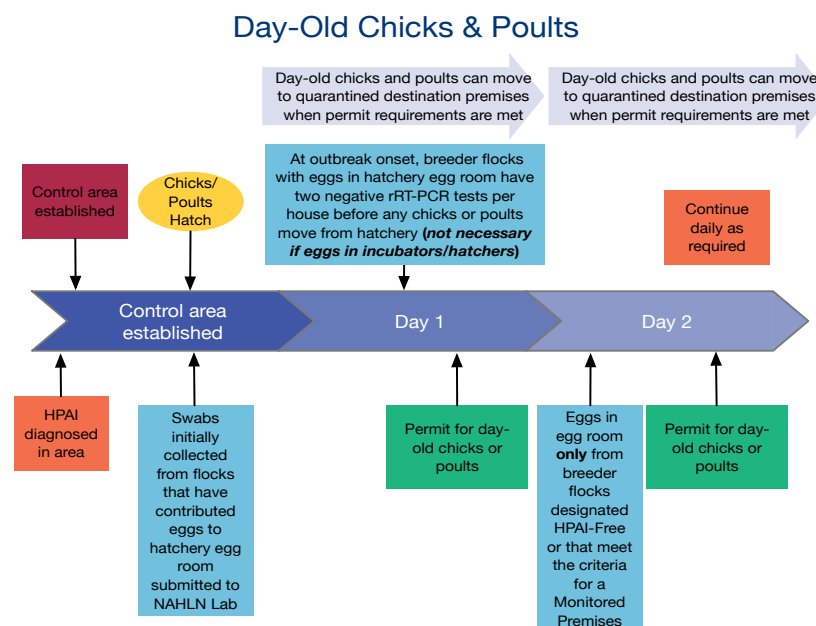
Day-Old Chicks & Poults

Day-old chicks and poults can move to quarantined destination premises when permit requirements are met

Day-old chicks and poults can move to quarantined destination premises when permit requirements are met

Control area established

Chicks/ Poults Hatch

At outbreak onset, breeder flocks with eggs in hatchery egg room have two negative rRT-PCR tests per house before any chicks or poults move from hatchery (*not necessary if eggs in incubators/hatchers*)

Continue daily as required

Control area established

Day 1

Day 2

HPAI diagnosed in area

Swabs initially collected from flocks that have contributed eggs to hatchery egg room submitted to NAHLN Lab

Permit for day-old chicks or poults

Eggs in egg room **only** from breeder flocks designated HPAI-Free or that meet the criteria for a Monitored Premises

Permit for day-old chicks or poults